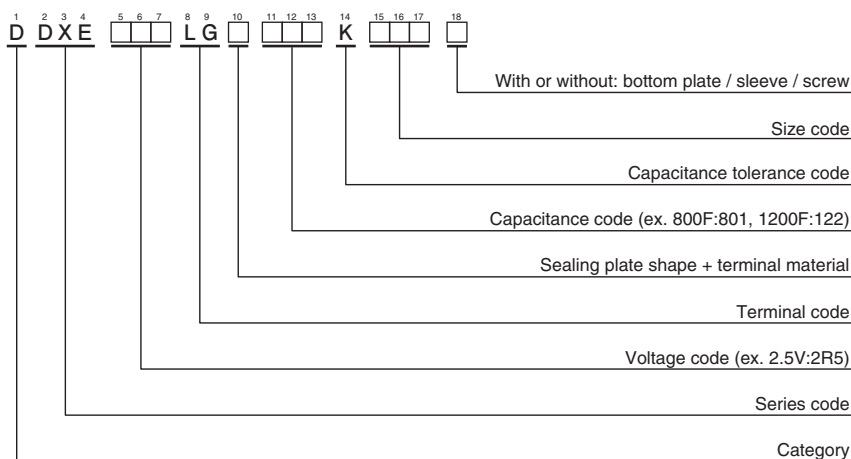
1 2 3 4 5 6 7 8 9 10 11 12 13 14 15 16 17 18

D D X E □□□ L G □ □□□ K □□□ □

With or without: bottom plate / sleeve / screw

Size code

Capacitance tolerance code

Capacitance code (ex. 800F:801, 1200F:122)

Sealing plate shape + terminal material

Terminal code

Voltage code (ex. 2.5V:2R5)

Series code

Category